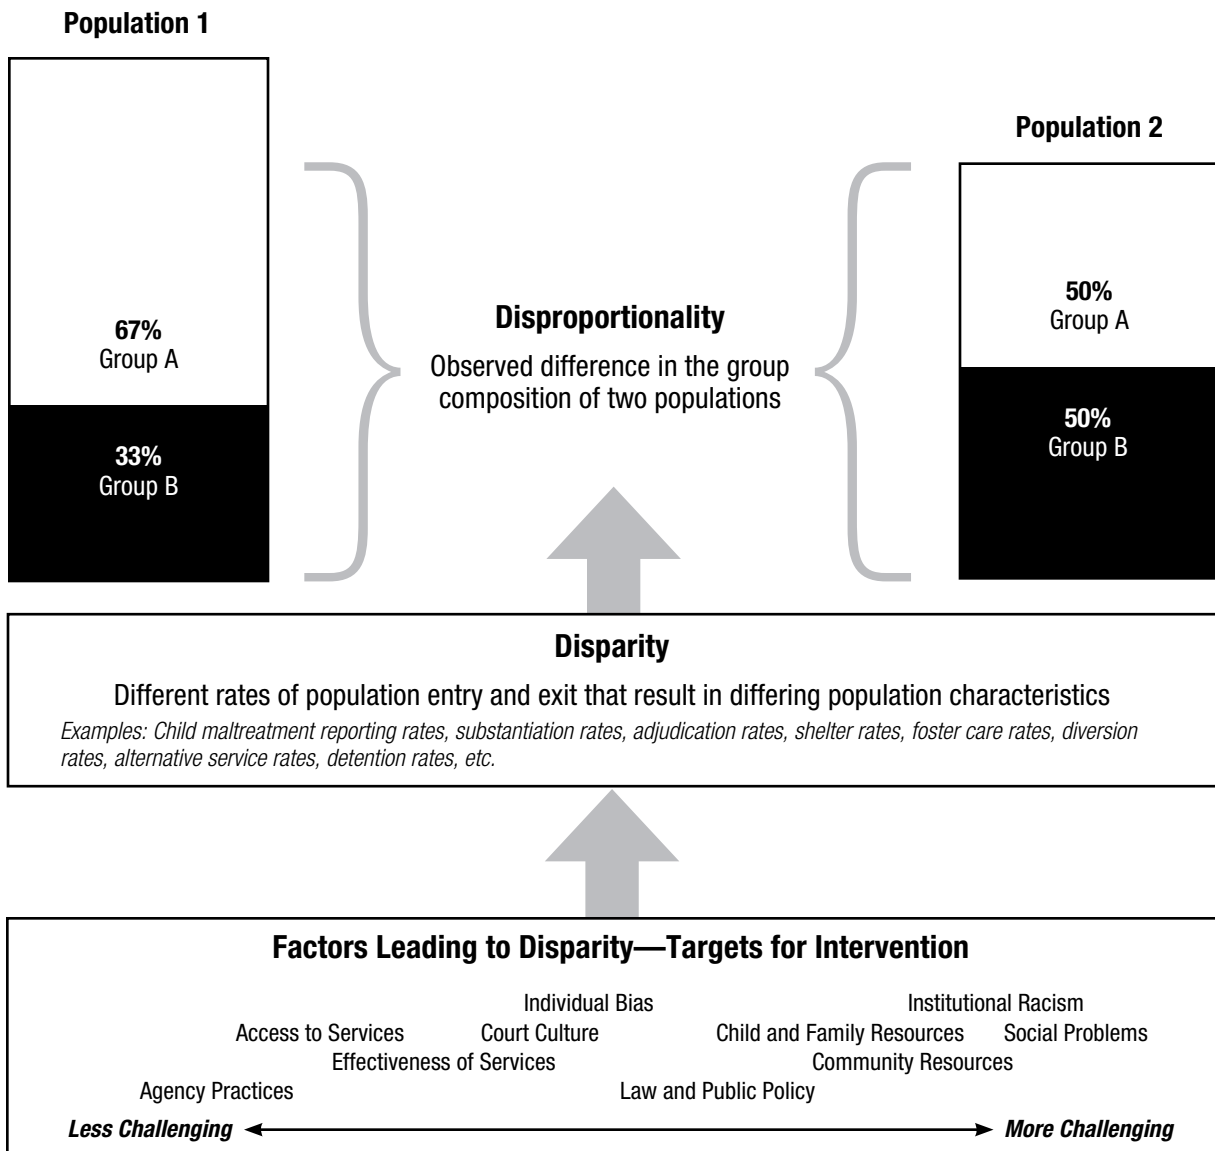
**Population 1**

**67%**
Group A

**33%**
Group B

**Disproportionality**

Observed difference in the group composition of two populations

**Population 2**

**50%**
Group A

**50%**
Group B

**Disparity**

Different rates of population entry and exit that result in differing population characteristics

*Examples: Child maltreatment reporting rates, substantiation rates, adjudication rates, shelter rates, foster care rates, diversion rates, alternative service rates, detention rates, etc.*

**Factors Leading to Disparity—Targets for Intervention**

Individual Bias
Institutional Racism
Access to Services
Court Culture
Child and Family Resources
Social Problems
Effectiveness of Services
Community Resources
Agency Practices
Law and Public Policy

***Less Challenging*** ***More Challenging***